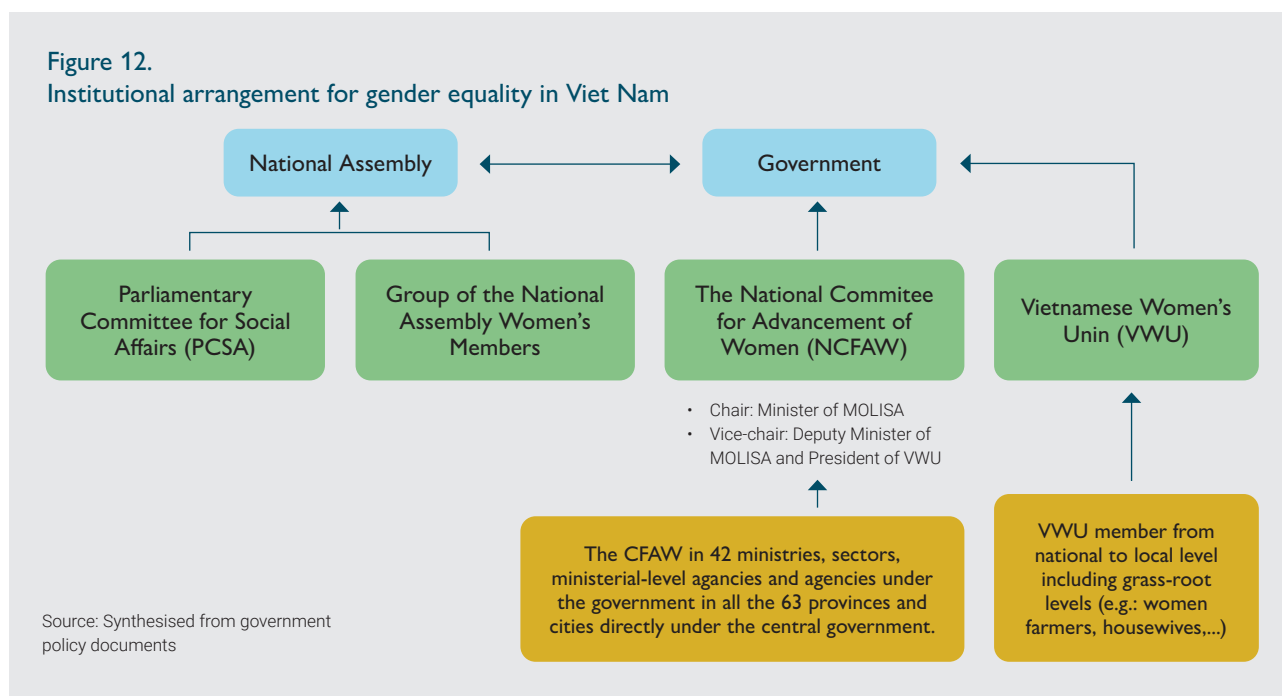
Figure 12.
Institutional arrangement for gender equality in Viet Nam

National Assembly

Government

Parliamentary Committee for Social Affairs (PCSA)

Group of the National Assembly Women's Members

The National Commitee for Advancement of Women (NCFAW)

Vietnamese Women's Unin (VWU)

- Chair: Minister of MOLISA
- Vice-chair: Deputy Minister of MOLISA and President of VWU

The CFAW in 42 ministries, sectors, ministerial-level agancies and agencies under the government in all the 63 provinces and cities directly under the central government.

VWU member from national to local level including grass-root levels (e.g.: women farmers, housewives,...)

Source: Synthesised from government policy documents